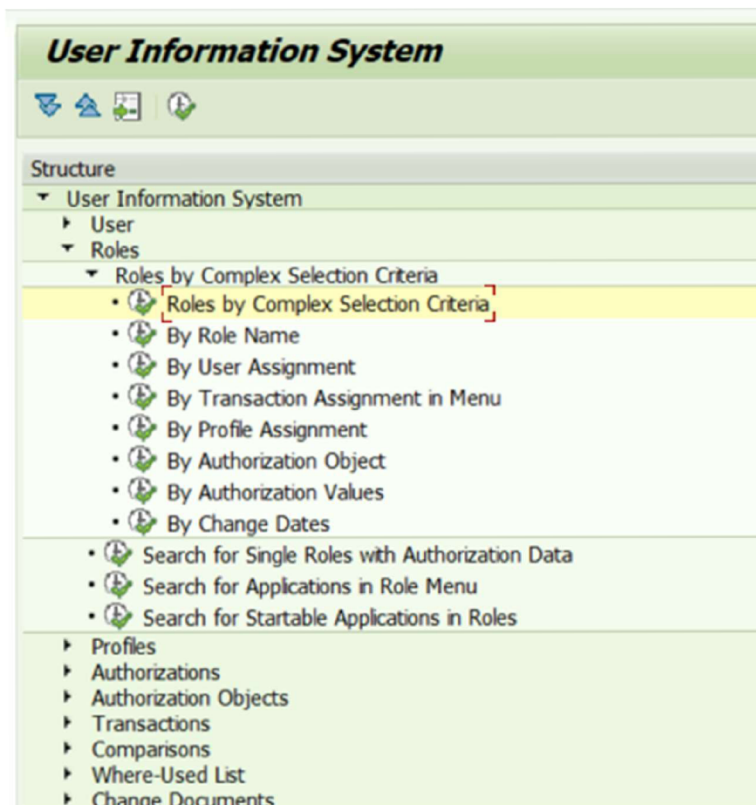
User Information System

Structure
User Information System
User
Roles
Roles by Complex Selection Criteria
Roles by Complex Selection Criteria
By Role Name
By User Assignment
By Transaction Assignment in Menu
By Profile Assignment
By Authorization Object
By Authorization Values
By Change Dates
Search for Single Roles with Authorization Data
Search for Applications in Role Menu
Search for Startable Applications in Roles
Profiles
Authorizations
Authorization Objects
Transactions
Comparisons
Where-Used List
Change Documents